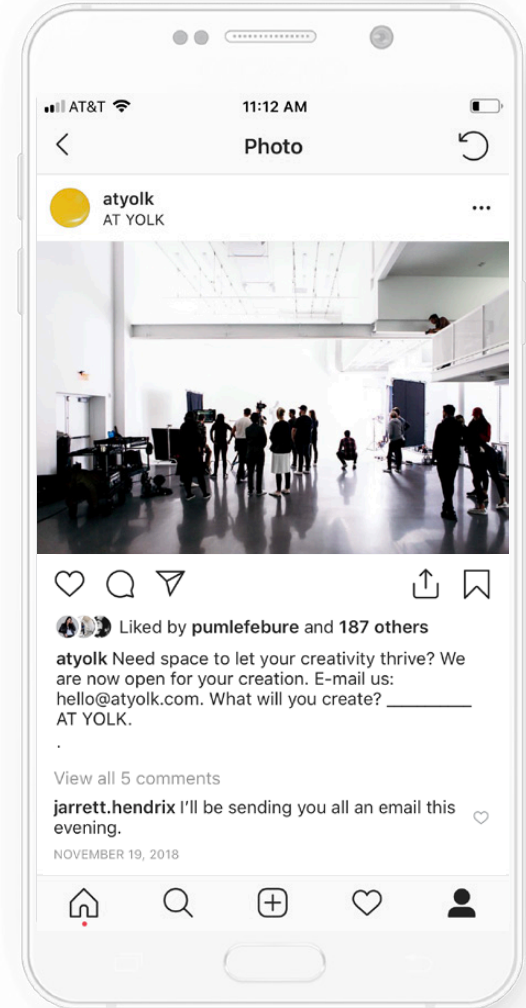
AT&T 11:12 AM

Photo

atyolk
AT YOLK

Liked by pumlefebure and 187 others

atyolk Need space to let your creativity thrive? We are now open for your creation. E-mail us: hello@atyolk.com. What will you create? ________ AT YOLK.
.

View all 5 comments

jarrett.hendrix I'll be sending you all an email this evening.

NOVEMBER 19, 2018